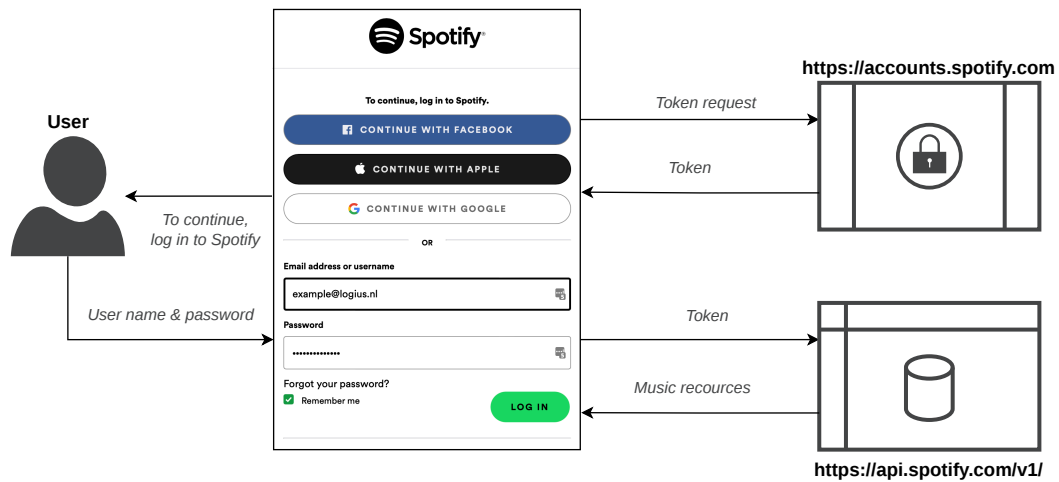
User

To continue, log in to Spotify

User name & password

Spotify

To continue, log in to Spotify.

CONTINUE WITH FACEBOOK

CONTINUE WITH APPLE

CONTINUE WITH GOOGLE

OR

Email address or username

example@logius.nl

Password

••••••••••••••

Forgot your password?

Remember me

LOG IN

https://accounts.spotify.com

Token request

Token

Token

Music recources

https://api.spotify.com/v1/